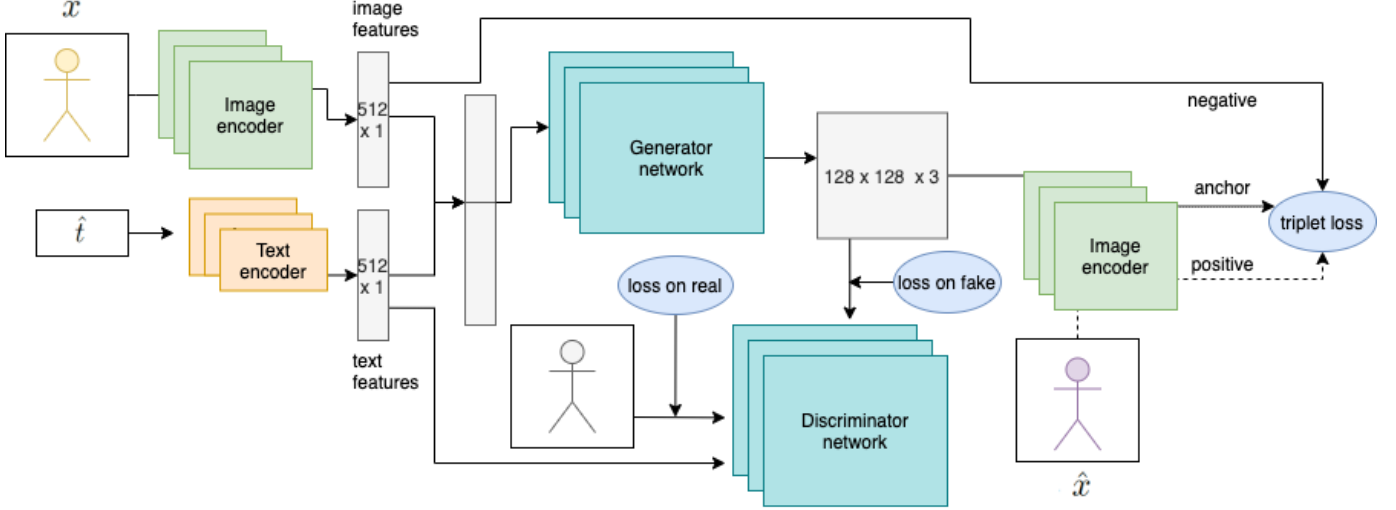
$x$

image features

Image encoder

512 x 1

$\hat{t}$

Text encoder

512 x 1

text features

Generator network

128 x 128 x 3

negative

anchor

triplet loss

Image encoder

positive

loss on real

loss on fake

Discriminator network

$\hat{x}$